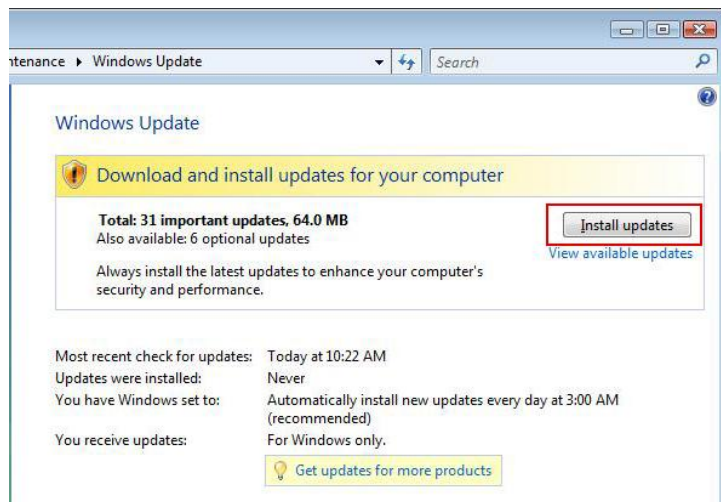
ntenance ▸ Windows Update

Search

Windows Update

Download and install updates for your computer

Total: 31 important updates, 64.0 MB
Also available: 6 optional updates

Install updates

View available updates

Always install the latest updates to enhance your computer's security and performance.

| | |
|---|---|
| Most recent check for updates: | Today at 10:22 AM |
| Updates were installed: | Never |
| You have Windows set to: | Automatically install new updates every day at 3:00 AM (recommended) |
| You receive updates: | For Windows only. |

Get updates for more products